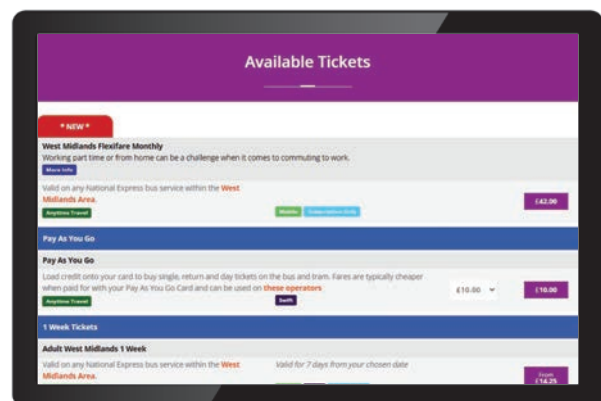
Available Tickets

* NEW *

West Midlands Flexifare Monthly

Working part time or from home can be a challenge when it comes to commuting to work.

More info

Valid on any National Express bus service within the West Midlands Area.

Anytime Travel

Mobile

Subscription Only

£42.00

Pay As You Go

Pay As You Go

Load credit onto your card to buy single, return and day tickets on the bus and tram. Fares are typically cheaper when paid for with your Pay As You Go Card and can be used on these operators

Anytime Travel

Swift

£10.00

£10.00

1 Week Tickets

Adult West Midlands 1 Week

Valid on any National Express bus service within the West Midlands Area.

Valid for 7 days from your chosen date

From £14.25